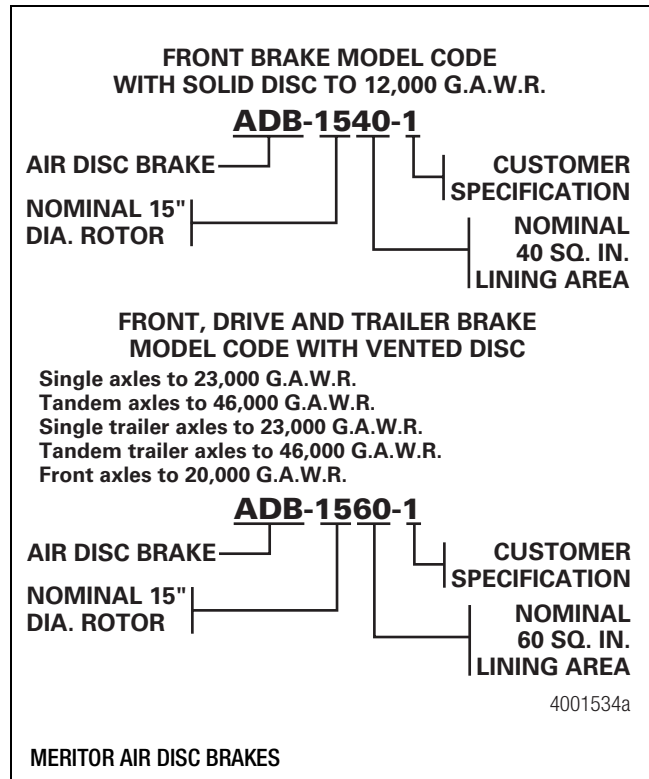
FRONT BRAKE MODEL CODE
WITH SOLID DISC TO 12,000 G.A.W.R.

ADB-1540-1

AIR DISC BRAKE

CUSTOMER SPECIFICATION

NOMINAL 15" DIA. ROTOR

NOMINAL 40 SQ. IN. LINING AREA

FRONT, DRIVE AND TRAILER BRAKE
MODEL CODE WITH VENTED DISC

Single axles to 23,000 G.A.W.R.
Tandem axles to 46,000 G.A.W.R.
Single trailer axles to 23,000 G.A.W.R.
Tandem trailer axles to 46,000 G.A.W.R.
Front axles to 20,000 G.A.W.R.

ADB-1560-1

AIR DISC BRAKE

CUSTOMER SPECIFICATION

NOMINAL 15" DIA. ROTOR

NOMINAL 60 SQ. IN. LINING AREA

4001534a

MERITOR AIR DISC BRAKES